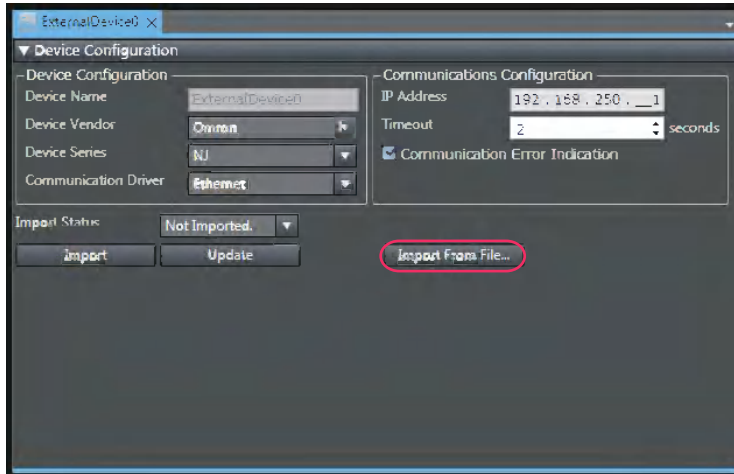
ExternalDevice0 ×

▼ Device Configuration

Device Configuration
Device Name ExternalDevice0
Device Vendor Omron
Device Series NJ
Communication Driver Ethernet

Communications Configuration
IP Address 192 . 168 . 250 . _1
Timeout 2 seconds
Communication Error Indication

Import Status Not Imported.
Import
Update
Import From File...